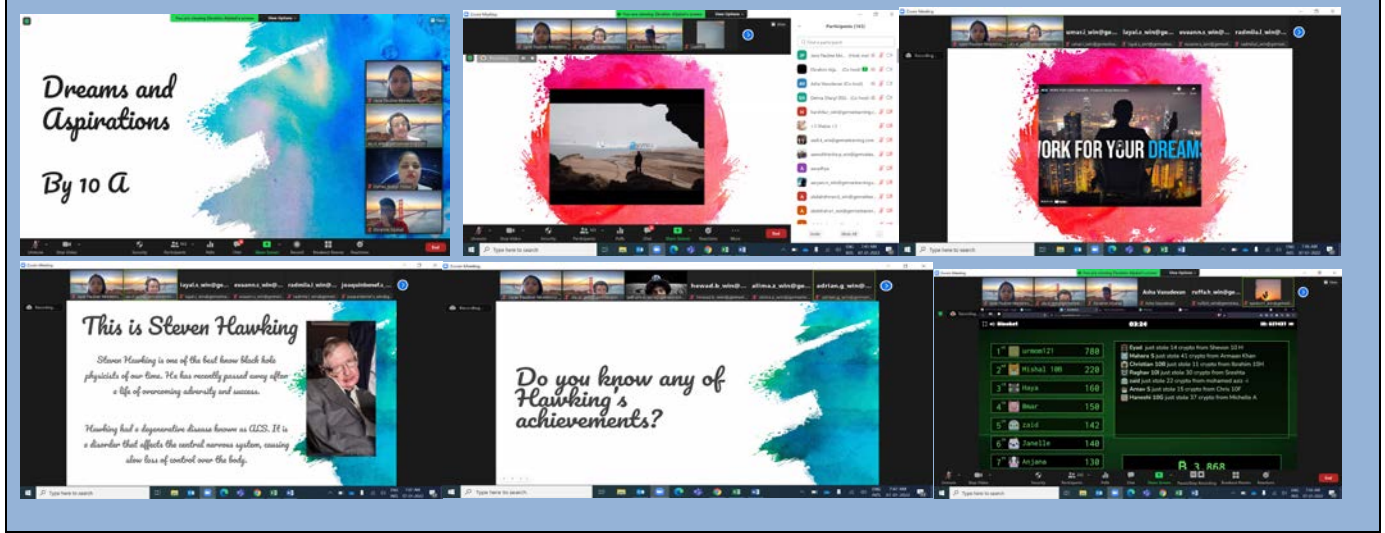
You are viewing Ibrahim Mahdi's screen View Options

Dreams and Aspirations

By 10 A

End

You are viewing Ibrahim Afsaan's screen View Options

Participants (163)

Recording...

Type here to search

umavi.r_win@ge... layal.s_win@gemsedu... assans.s_win@ge... radmila.l_win@ge...

WORK FOR YOUR DREAMS

Type here to search

layal.s_win@ge... assans.s_win@ge... radmila.l_win@ge... joaquinbenet.s_w...

Recording...

This is Steven Hawking

Steven Hawking is one of the best know black hole physicists of our time. He has recently passed away after a life of overcoming adversity and success.

Hawking had a degenerative disease known as ALS. It is a disorder that affects the central nervous system, causing slow loss of control over the body.

Type here to search

hawad.k_win@ge... alima.s_win@ge... adrian.g_win@ge...

Recording...

Do you know any of Hawking's achievements?

Type here to search

Asha Vasudevan ruffch_win@gemsedu...

Recording...

Blooket 02:24

| | | |
|---|---|---|
| 1st | urmom121 | 780 |
| 2nd | Mishal 10B | 220 |
| 3rd | Haya | 160 |
| 4th | Omar | 150 |
| 5th | zaid | 142 |
| 6th | Janelle | 140 |
| 7th | Anjana | 130 |

Eyad just stole 14 crypto from Shewon 10 H
Mahera S just stole 41 crypto from Armaan Khan
Christian 10B just stole 11 crypto from Ibrahim 10H
Raghav 10I just stole 30 crypto from Sreshta
zaid just stole 22 crypto from mohamed aziz
Arnav S just stole 15 crypto from Chris 10F
Haneshi 10G just stole 37 crypto from Michelle A

B 3,868

End